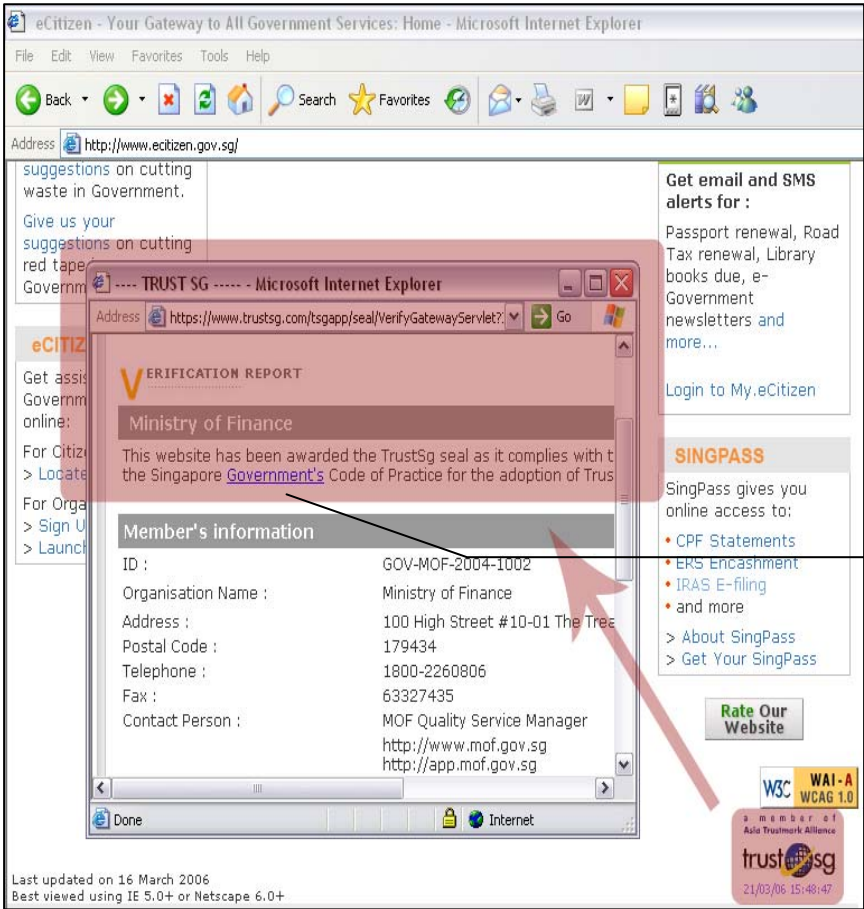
eCitizen - Your Gateway to All Government Services: Home - Microsoft Internet Explorer

File Edit View Favorites Tools Help

Back Search Favorites

Address http://www.ecitizen.gov.sg/

suggestions on cutting waste in Government.

Give us your suggestions on cutting red tape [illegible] Governm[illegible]

eCITIZ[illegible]

Get assis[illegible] Governm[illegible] online:

For Citiz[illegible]
> Locate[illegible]

For Orga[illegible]
> Sign U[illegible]
> Launch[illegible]

---- TRUST SG ----- - Microsoft Internet Explorer

Address https://www.trustsg.com/tsgapp/seal/VerifyGatewayServlet?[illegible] Go

VERIFICATION REPORT

Ministry of Finance

This website has been awarded the TrustSg seal as it complies with t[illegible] the Singapore Government's Code of Practice for the adoption of Trus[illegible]

Member's information

| ID : | GOV-MOF-2004-1002 |
|---|---|
| Organisation Name : | Ministry of Finance |
| Address : | 100 High Street #10-01 The Trea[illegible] |
| Postal Code : | 179434 |
| Telephone : | 1800-2260806 |
| Fax : | 63327435 |
| Contact Person : | MOF Quality Service Manager |
| | http://www.mof.gov.sg |
| | http://app.mof.gov.sg |

Done Internet

Get email and SMS alerts for :

Passport renewal, Road Tax renewal, Library books due, e-Government newsletters and more...

Login to My.eCitizen

SINGPASS

SingPass gives you online access to:

• CPF Statements
• ERS Encashment
• IRAS E-filing
• and more

> About SingPass
> Get Your SingPass

Rate Our Website

W3C WAI-A WCAG 1.0

a member of Asia Trustmark Alliance

trustsg

21/03/06 15:48:47

Last updated on 16 March 2006
Best viewed using IE 5.0+ or Netscape 6.0+